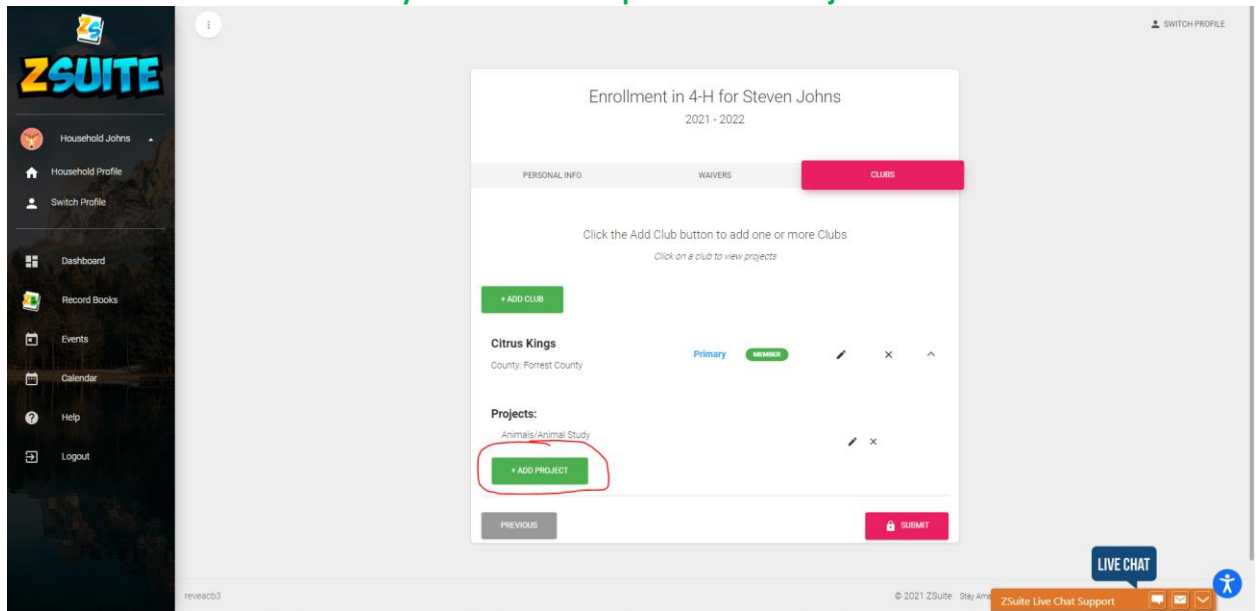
ZS

ZSUITE

Household Johns

Household Profile

Switch Profile

Dashboard

Record Books

Events

Calendar

Help

Logout

SWITCH PROFILE

Enrollment in 4-H for Steven Johns

2021 - 2022

PERSONAL INFO

WAIVERS

CLUBS

Click the Add Club button to add one or more Clubs

Click on a club to view projects

+ ADD CLUB

Citrus Kings

County: Forrest County

Primary

MEMBER

Projects:

Animals/Animal Study

+ ADD PROJECT

PREVIOUS

SUBMIT

reveacb3

© 2021 ZSuite Stay Am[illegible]

LIVE CHAT

ZSuite Live Chat Support